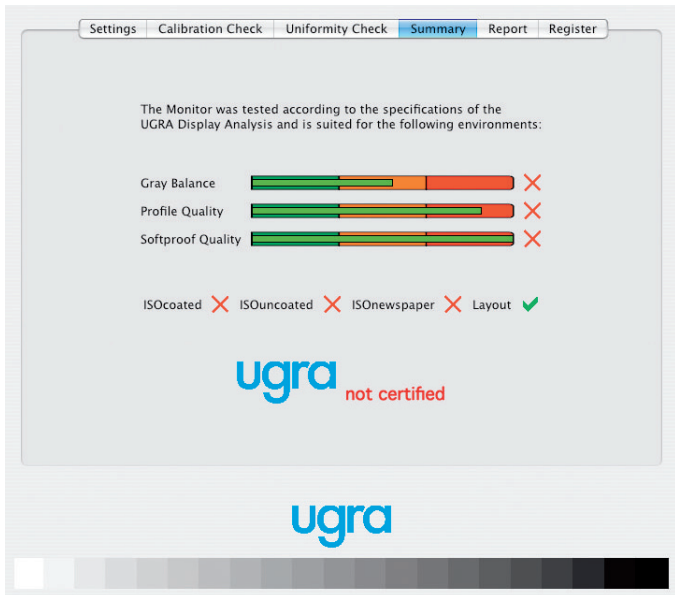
Settings | Calibration Check | Uniformity Check | Summary | Report | Register

The Monitor was tested according to the specifications of the UGRA Display Analysis and is suited for the following environments:

Gray Balance

Profile Quality

Softproof Quality

ISOcoated ISOuncoated ISOnewspaper Layout

ugra not certified

ugra